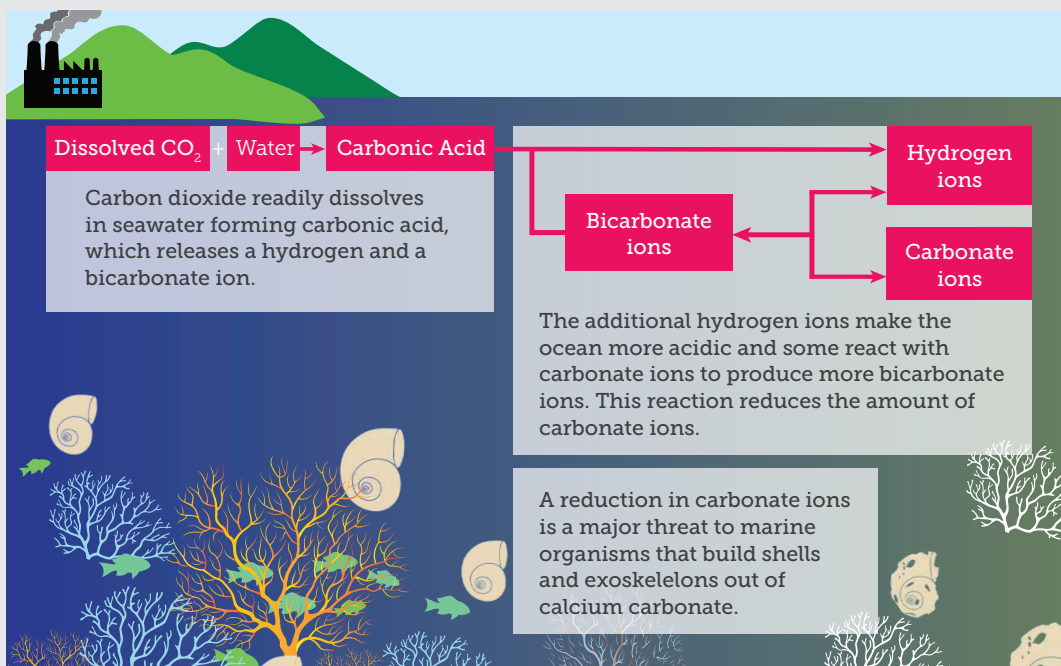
Dissolved $CO_2$ + Water Carbonic Acid

Carbon dioxide readily dissolves in seawater forming carbonic acid, which releases a hydrogen and a bicarbonate ion.

Hydrogen ions

Bicarbonate ions

Carbonate ions

The additional hydrogen ions make the ocean more acidic and some react with carbonate ions to produce more bicarbonate ions. This reaction reduces the amount of carbonate ions.

A reduction in carbonate ions is a major threat to marine organisms that build shells and exoskelelons out of calcium carbonate.